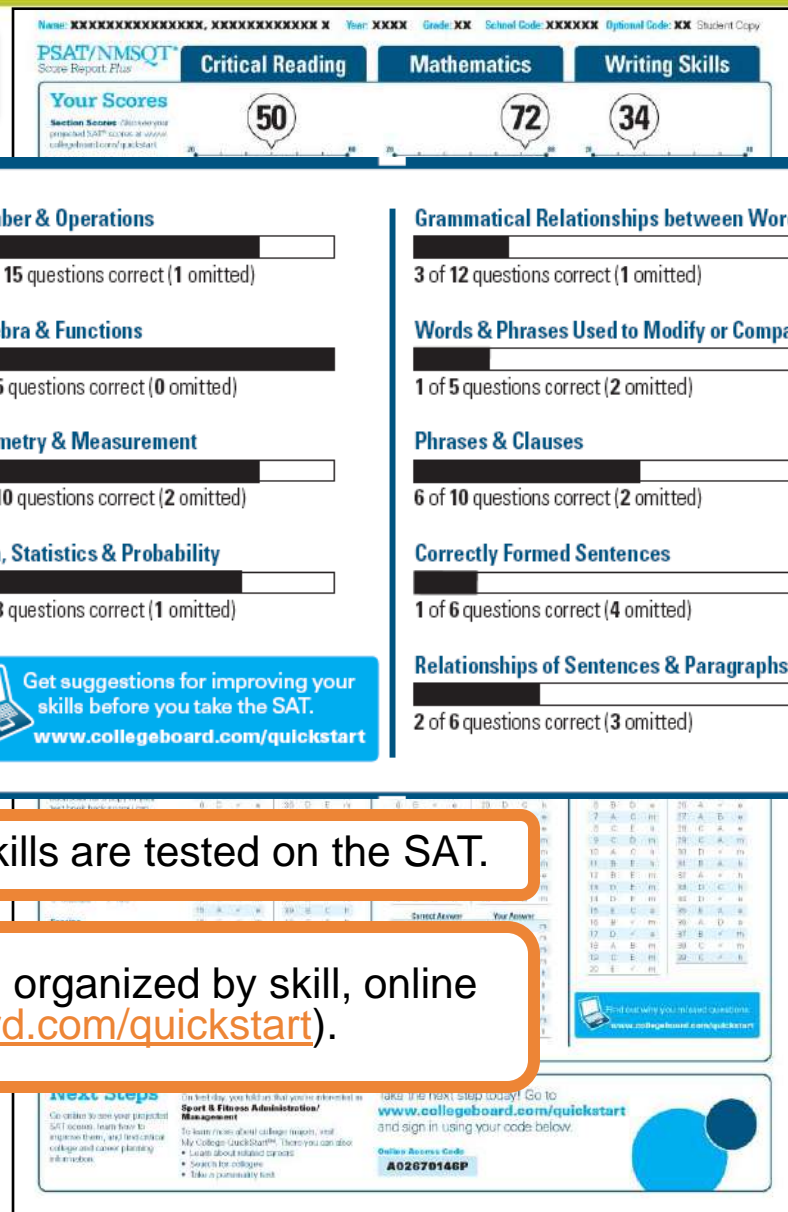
Name: XXXXXXXXXXXXXXX, XXXXXXXXXXXX X Year: XXXX Grade: XX School Code: XXXXXX Optional Code: XX Student Copy

PSAT/NMSQT® Score Report Plus

Critical Reading

Mathematics

Writing Skills

Your Scores

Section Scores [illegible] collegeboard.com/quickstart

50

72

34

ber & Operations

15 questions correct (1 omitted)

bra & Functions

5 questions correct (0 omitted)

metry & Measurement

10 questions correct (2 omitted)

, Statistics & Probability

3 questions correct (1 omitted)

Get suggestions for improving your skills before you take the SAT. www.collegeboard.com/quickstart

Grammatical Relationships between Wor

3 of 12 questions correct (1 omitted)

Words & Phrases Used to Modify or Compa

1 of 5 questions correct (2 omitted)

Phrases & Clauses

6 of 10 questions correct (2 omitted)

Correctly Formed Sentences

1 of 6 questions correct (4 omitted)

Relationships of Sentences & Paragraphs

2 of 6 questions correct (3 omitted)

kills are tested on the SAT.

organized by skill, online d.com/quickstart).

Correct Answer Your Answer

Find out why you missed questions. www.collegeboard.com/quickstart

Next Steps

Go online to see your projected SAT scores, learn how to improve them, and find critical college and career planning information.

On test day, you told us that you're interested in Sport & Fitness Administration/ Management

To learn more about college majors, visit My College QuickStart™. There you can also
• Learn about related careers
• Search for colleges
• Take a personality test

Take the next step today! Go to www.collegeboard.com/quickstart and sign in using your code below.

Online Access Code
A02670146P